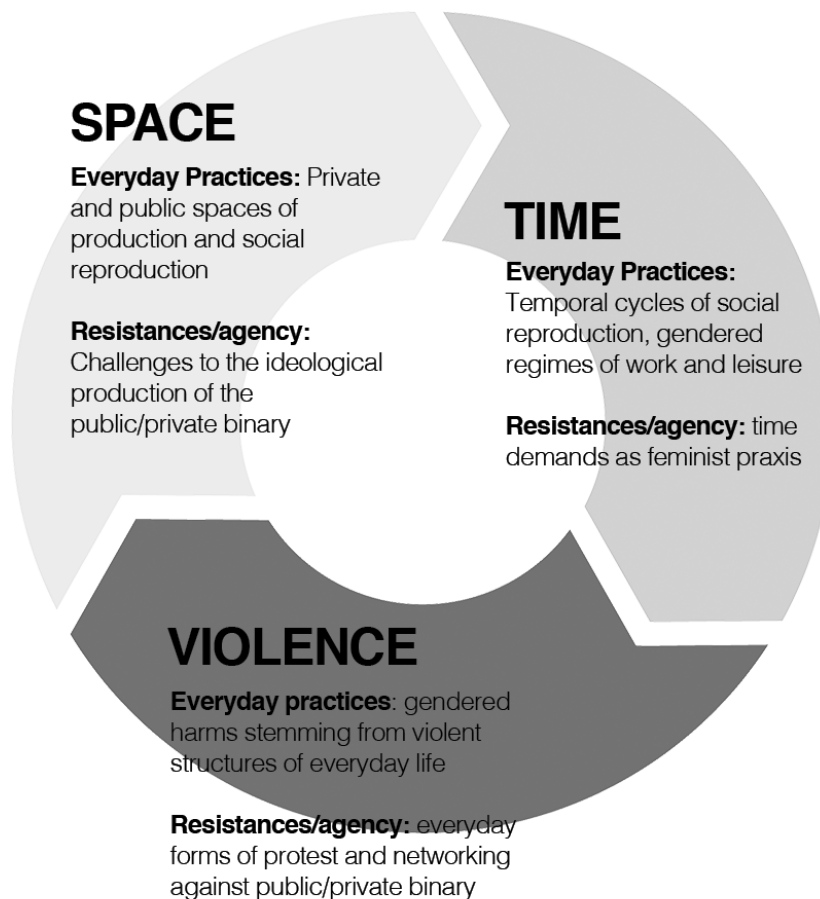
SPACE

**Everyday Practices:** Private and public spaces of production and social reproduction

**Resistances/agency:** Challenges to the ideological production of the public/private binary

TIME

**Everyday Practices:** Temporal cycles of social reproduction, gendered regimes of work and leisure

**Resistances/agency:** time demands as feminist praxis

VIOLENCE

**Everyday practices**: gendered harms stemming from violent structures of everyday life

**Resistances/agency:** everyday forms of protest and networking against public/private binary